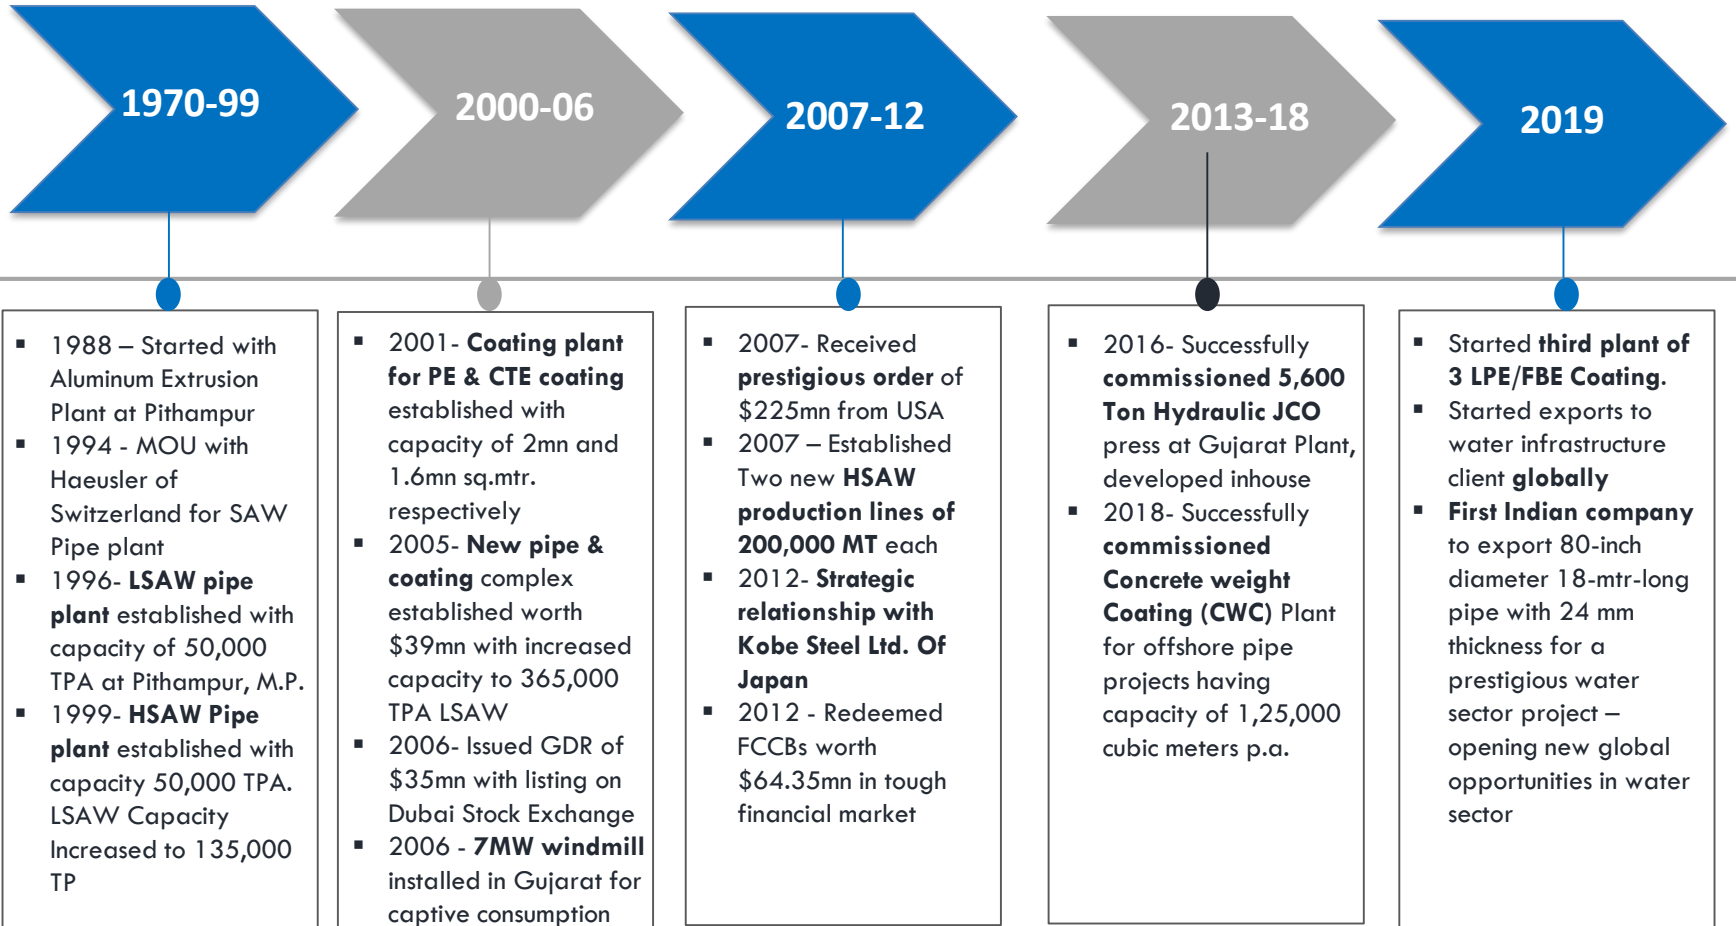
1970-99

2000-06

2007-12

2013-18

2019

- 1988 – Started with Aluminum Extrusion Plant at Pithampur
- 1994 - MOU with Haeusler of Switzerland for SAW Pipe plant
- 1996- LSAW pipe plant established with capacity of 50,000 TPA at Pithampur, M.P.
- 1999- HSAW Pipe plant established with capacity 50,000 TPA. LSAW Capacity Increased to 135,000 TP

- 2001- Coating plant for PE & CTE coating established with capacity of 2mn and 1.6mn sq.mtr. respectively
- 2005- New pipe & coating complex established worth \$39mn with increased capacity to 365,000 TPA LSAW
- 2006- Issued GDR of \$35mn with listing on Dubai Stock Exchange
- 2006 - 7MW windmill installed in Gujarat for captive consumption

- 2007- Received prestigious order of \$225mn from USA
- 2007 – Established Two new HSAW production lines of 200,000 MT each
- 2012- Strategic relationship with Kobe Steel Ltd. Of Japan
- 2012 - Redeemed FCCBs worth \$64.35mn in tough financial market

- 2016- Successfully commissioned 5,600 Ton Hydraulic JCO press at Gujarat Plant, developed inhouse
- 2018- Successfully commissioned Concrete weight Coating (CWC) Plant for offshore pipe projects having capacity of 1,25,000 cubic meters p.a.

- Started third plant of 3 LPE/FBE Coating.
- Started exports to water infrastructure client globally
- First Indian company to export 80-inch diameter 18-mtr-long pipe with 24 mm thickness for a prestigious water sector project – opening new global opportunities in water sector